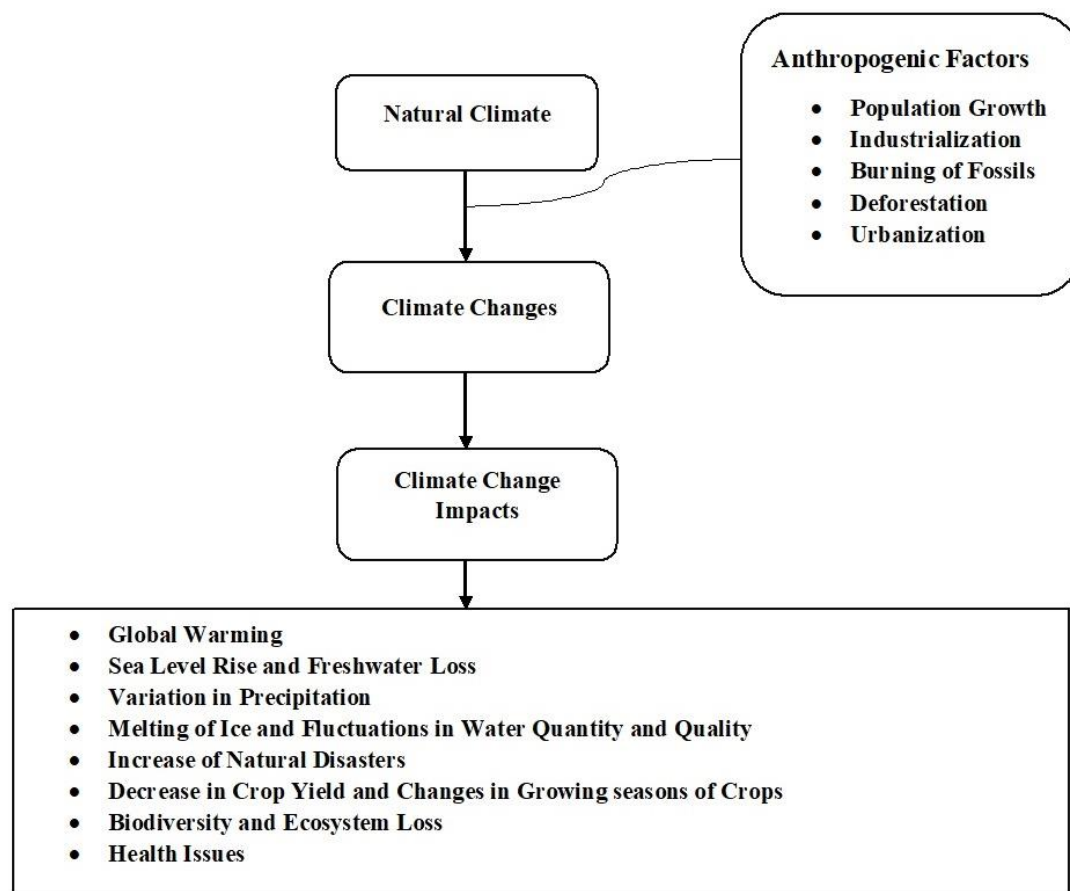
Natural Climate

Anthropogenic Factors

- Population Growth
- Industrialization
- Burning of Fossils
- Deforestation
- Urbanization

Climate Changes

Climate Change Impacts

- Global Warming
- Sea Level Rise and Freshwater Loss
- Variation in Precipitation
- Melting of Ice and Fluctuations in Water Quantity and Quality
- Increase of Natural Disasters
- Decrease in Crop Yield and Changes in Growing seasons of Crops
- Biodiversity and Ecosystem Loss
- Health Issues